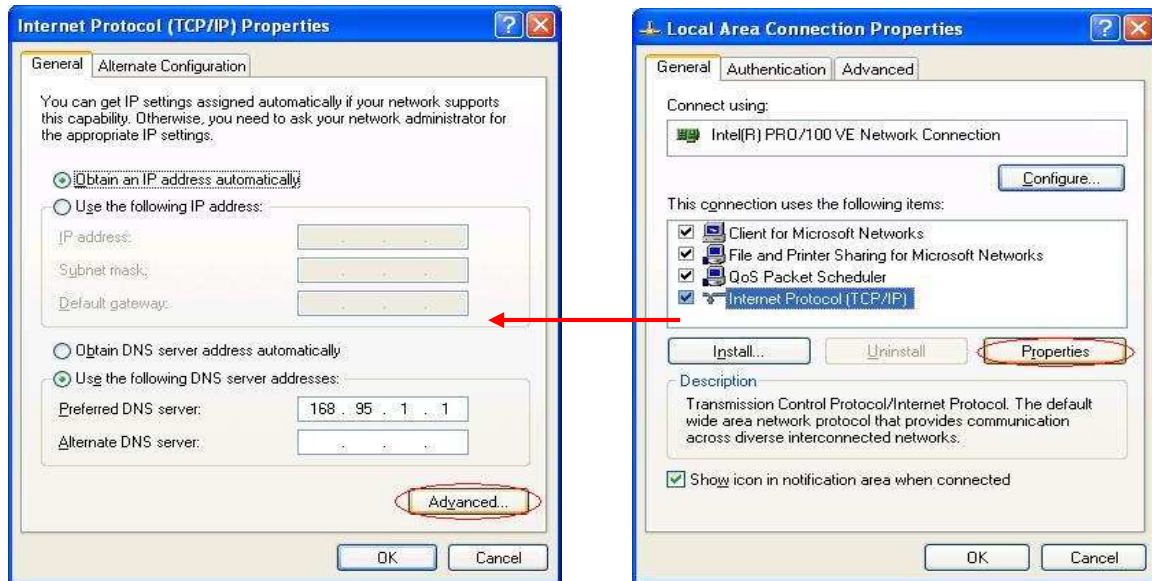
Internet Protocol (TCP/IP) Properties

General | Alternate Configuration

You can get IP settings assigned automatically if your network supports this capability. Otherwise, you need to ask your network administrator for the appropriate IP settings.

Obtain an IP address automatically
Use the following IP address:
IP address:
Subnet mask:
Default gateway:

Obtain DNS server address automatically
Use the following DNS server addresses:
Preferred DNS server: 168 . 95 . 1 . 1
Alternate DNS server:

Advanced...

OK | Cancel

Local Area Connection Properties

General | Authentication | Advanced

Connect using:
Intel(R) PRO/100 VE Network Connection

Configure...

This connection uses the following items:
Client for Microsoft Networks
File and Printer Sharing for Microsoft Networks
QoS Packet Scheduler
Internet Protocol (TCP/IP)

Install... | Uninstall | Properties

Description
Transmission Control Protocol/Internet Protocol. The default wide area network protocol that provides communication across diverse interconnected networks.

Show icon in notification area when connected

OK | Cancel